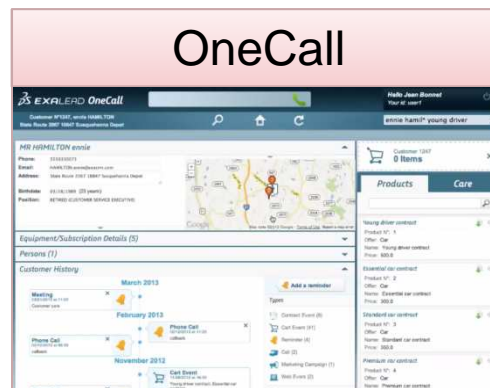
OneCall

EXALEAD OneCall

Customer N°1347, ennie HAMILTON
State Route 3367 18847 Susquehanna Depot

Hello Jean Bonnet
Your id: user1

ennie hamil* young driver

MR HAMILTON ennie

Phone: 3333333371
Email: HAMILTON.ennie@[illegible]
Address: State Route 3367 18847 Susquehanna Depot

Birthdate: 04/08/1988 (25 years)
Position: RETIRED (CUSTOMER SERVICE EXECUTIVE)

Equipment/Subscription Details (5)

Persons (1)

Customer History

March 2013

Meeting
Customer care

February 2013

Phone Call
callback

Phone Call
callback

November 2012

Cart Event
Young driver contract

Add a reminder

Types

Contract Event (8)
Cart Event (41)
Reminder (4)
Call (2)
Marketing Campaign (1)
Web Event (2)

Customer 1347
0 Items

Products

Care

Young driver contract
Product N°: 1
Offer: Car
Name: Young driver contract
Price: 500.0

Essential car contract
Product N°: 2
Offer: Car
Name: Essential car contract
Price: 300.0

Standard car contract
Product N°: 3
Offer: Car
Name: Standard car contract
Price: 350.0

Premium car contract
Product N°: 4
Offer: Car
Name: Premium car contract